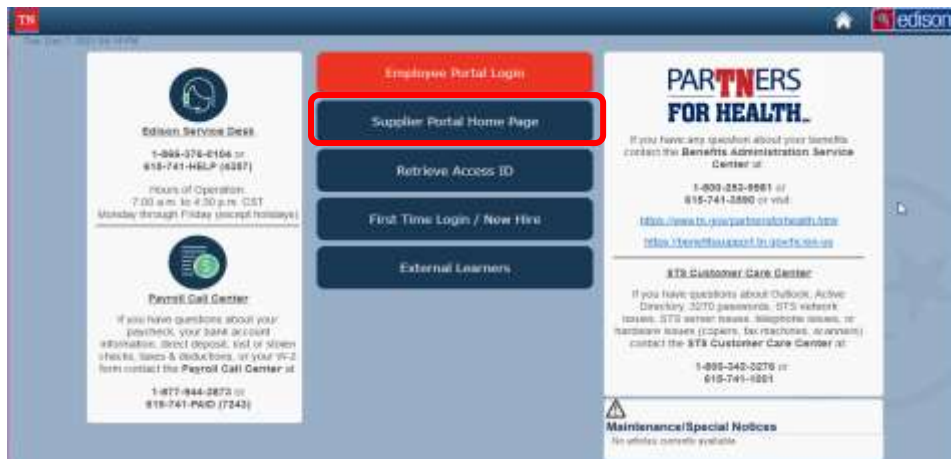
TN

edison

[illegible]

Edison Service Desk

1-866-376-0104 or 615-741-HELP (4357)

Hours of Operation: 7:00 a.m. to 4:30 p.m. CST Monday through Friday (except holidays)

Payroll Call Center

If you have questions about your paycheck, your bank account information, direct deposit, lost or stolen checks, taxes & deductions, or your W-2 form contact the Payroll Call Center at

1-877-844-2873 or 615-741-PAID (7243)

Employee Portal Login

Supplier Portal Home Page

Retrieve Access ID

First Time Login / New Hire

External Learners

PARTNERS FOR HEALTH

If you have any question about your benefits contact the Benefits Administration Service Center at

1-800-253-9981 or 615-741-3590 or visit

https://www.tn.gov/partnersforhealth.html

https://benefitssupport.tn.gov/hc/en-us

STS Customer Care Center

If you have questions about Outlook, Active Directory, 3270 passwords, STS network issues, STS server issues, telephone issues, or hardware issues (copiers, fax machines, scanners) contact the STS Customer Care Center at

1-866-342-3276 or 615-741-1001

Maintenance/Special Notices

No articles currently available.